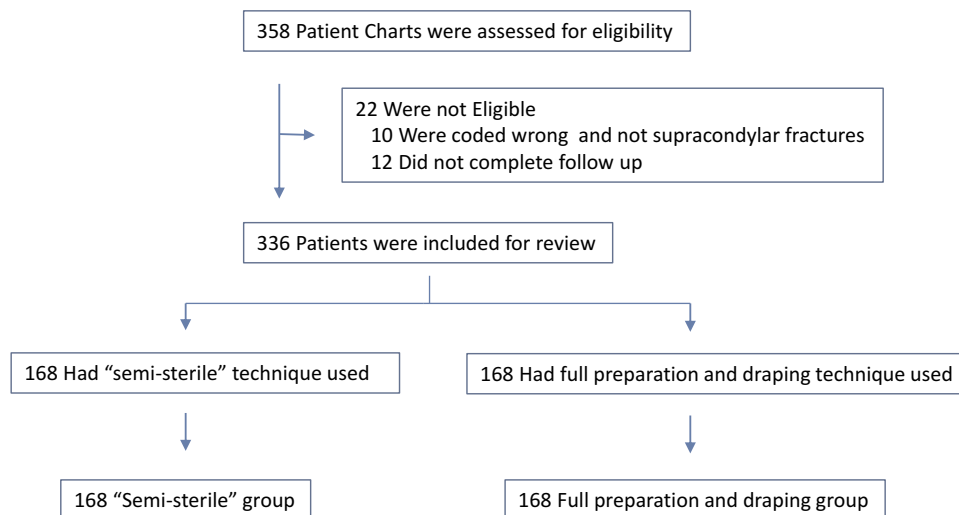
358 Patient Charts were assessed for eligibility

22 Were not Eligible
10 Were coded wrong  and not supracondylar fractures
12 Did not complete follow up

336 Patients were included for review

168 Had “semi-sterile” technique used

168 Had full preparation and draping technique used

168 “Semi-sterile” group

168 Full preparation and draping group